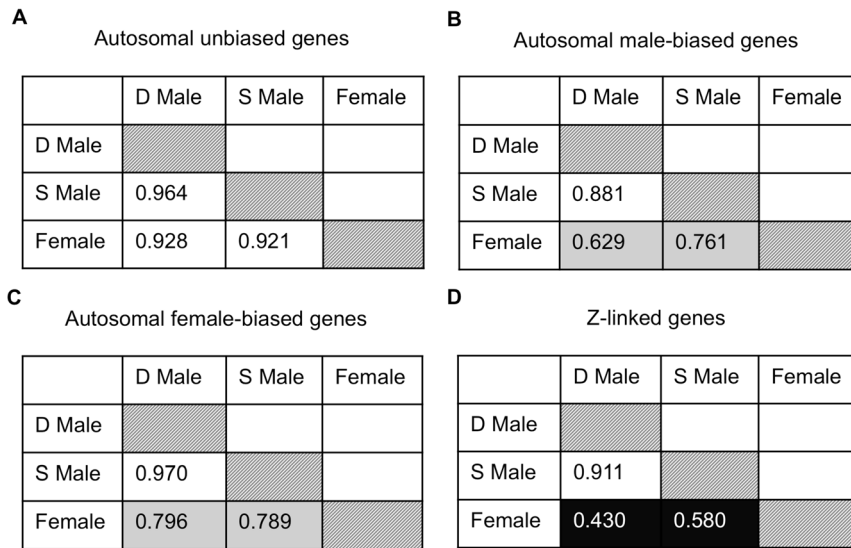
A

Autosomal unbiased genes

| | D Male | S Male | Female |
|---|---|---|---|
| D Male | | | |
| S Male | 0.964 | | |
| Female | 0.928 | 0.921 | |

B

Autosomal male-biased genes

| | D Male | S Male | Female |
|---|---|---|---|
| D Male | | | |
| S Male | 0.881 | | |
| Female | 0.629 | 0.761 | |

C

Autosomal female-biased genes

| | D Male | S Male | Female |
|---|---|---|---|
| D Male | | | |
| S Male | 0.970 | | |
| Female | 0.796 | 0.789 | |

D

Z-linked genes

| | D Male | S Male | Female |
|---|---|---|---|
| D Male | | | |
| S Male | 0.911 | | |
| Female | 0.430 | 0.580 | |